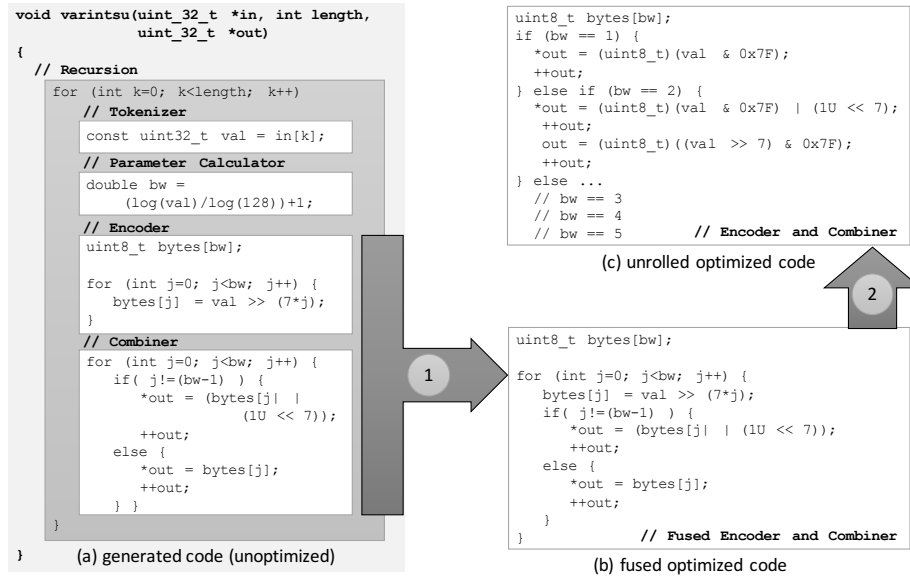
void varintsu(uint_32_t *in, int length, uint_32_t *out)
{
// Recursion
for (int k=0; k<length; k++)
// Tokenizer
const uint32_t val = in[k];
// Parameter Calculator
double bw = (log(val)/log(128))+1;
// Encoder
uint8_t bytes[bw];

for (int j=0; j<bw; j++) {
bytes[j] = val >> (7*j);
}
// Combiner
for (int j=0; j<bw; j++) {
if( j!=(bw-1) ) {
*out = (bytes[j| | (1U << 7));
++out;
else {
*out = bytes[j];
++out;
} }
}
}
(a) generated code (unoptimized)

1

uint8_t bytes[bw];

for (int j=0; j<bw; j++) {
bytes[j] = val >> (7*j);
if( j!=(bw-1) ) {
*out = (bytes[j| | (1U << 7));
++out;
else {
*out = bytes[j];
++out;
}
} // Fused Encoder and Combiner
(b) fused optimized code

2

uint8_t bytes[bw];
if (bw == 1) {
*out = (uint8_t)(val & 0x7F);
++out;
} else if (bw == 2) {
*out = (uint8_t)(val & 0x7F) | (1U << 7);
++out;
out = (uint8_t)((val >> 7) & 0x7F);
++out;
} else ...
// bw == 3
// bw == 4
// bw == 5 // Encoder and Combiner
(c) unrolled optimized code